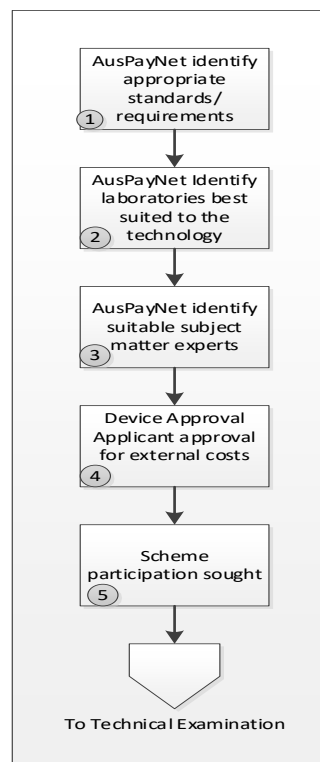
AusPayNet identify appropriate standards/ requirements

1

AusPayNet Identify laboratories best suited to the technology

2

AusPayNet identify suitable subject matter experts

3

Device Approval Applicant approval for external costs

4

Scheme participation sought

5

To Technical Examination